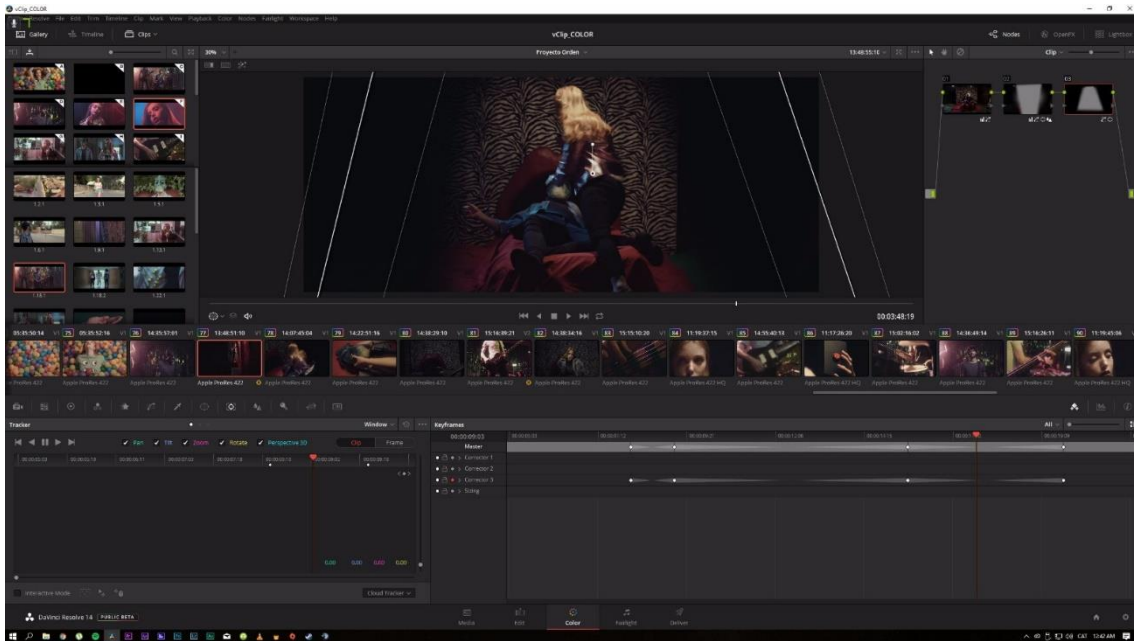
vClip_COLOR

DaVinci Resolve File Edit Trim Timeline Clip Mark View Playback Color Nodes Fairlight Workspace Help

Gallery Timeline Clips

vClip_COLOR

Nodes OpenFX Lightbox

30%

Proyecto Orden

13:48:55:16

Clip

00:03:48:19

05:35:50:14 V1 75 05:35:52:16 V1 76 14:35:57:01 V1 77 13:48:51:10 V1 78 14:07:45:04 V1 79 14:32:51:16 V1 80 14:38:29:10 V1 81 11:16:09:21 V2 82 14:38:34:16 V1 83 15:15:10:20 V1 84 11:19:37:15 V1 85 14:55:40:13 V1 86 11:17:26:20 V1 87 15:02:16:02 V1 88 14:36:49:14 V1 89 15:16:28:11 V1 90 11:19:45:06

Apple ProRes 422 Apple ProRes 422 Apple ProRes 422 Apple ProRes 422 Apple ProRes 422 Apple ProRes 422 Apple ProRes 422 Apple ProRes 422 Apple ProRes 422 Apple ProRes 422 Apple ProRes 422 HQ Apple ProRes 422 Apple ProRes 422 HQ Apple ProRes 422 Apple ProRes 422 Apple ProRes 422 HQ

Tracker

Window

Keyframes

All

Pan Tilt Zoom Rotate Perspective 3D

Clip Frame

00:00:00:03

Master

Corrector 1

Corrector 2

Corrector 3

Sizing

0.00 0.00 0.00 0.00

Interactive Mode

Cloud Tracker

DaVinci Resolve 14 PUBLIC BETA

Media Edit Color Fairlight Deliver

12:42 AM